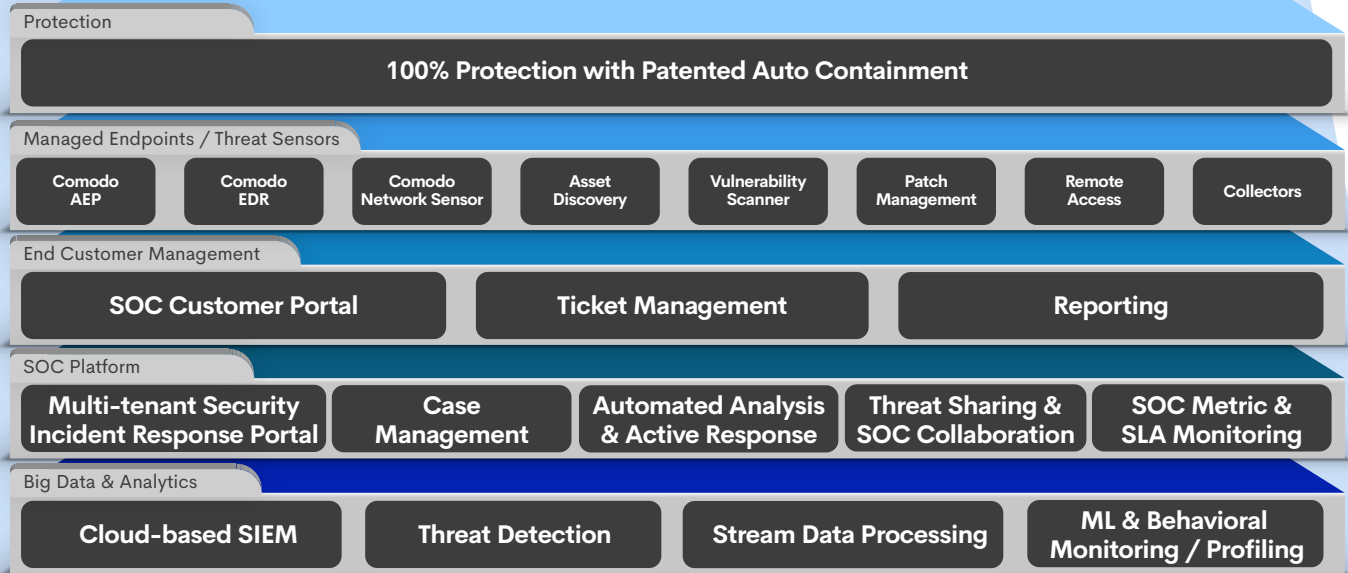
Protection

100% Protection with Patented Auto Containment

Managed Endpoints / Threat Sensors

Comodo AEP

Comodo EDR

Comodo Network Sensor

Asset Discovery

Vulnerability Scanner

Patch Management

Remote Access

Collectors

End Customer Management

SOC Customer Portal

Ticket Management

Reporting

SOC Platform

Multi-tenant Security Incident Response Portal

Case Management

Automated Analysis & Active Response

Threat Sharing & SOC Collaboration

SOC Metric & SLA Monitoring

Big Data & Analytics

Cloud-based SIEM

Threat Detection

Stream Data Processing

ML & Behavioral Monitoring / Profiling